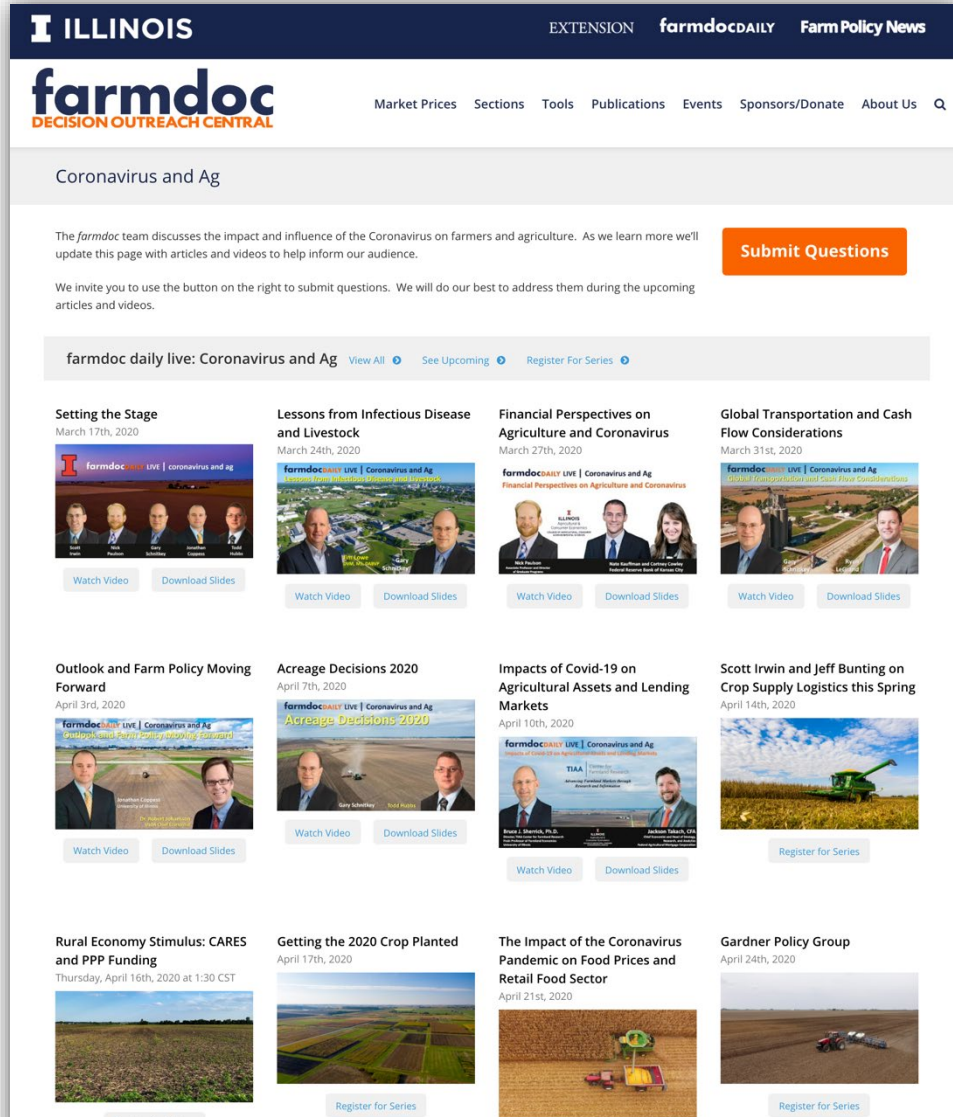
I ILLINOIS

EXTENSION farmdocDAILY Farm Policy News

farmdoc
DECISION OUTREACH CENTRAL

Market Prices Sections Tools Publications Events Sponsors/Donate About Us

Coronavirus and Ag

The *farmdoc* team discusses the impact and influence of the Coronavirus on farmers and agriculture. As we learn more we'll update this page with articles and videos to help inform our audience.

We invite you to use the button on the right to submit questions. We will do our best to address them during the upcoming articles and videos.

Submit Questions

farmdoc daily live: Coronavirus and Ag View All See Upcoming Register For Series

Setting the Stage
March 17th, 2020
farmdocDAILY LIVE | coronavirus and ag
Scott Irwin Nick Paulson Gary Schnitkey Jonathan Coppess Todd Hubbs
Watch Video Download Slides

Lessons from Infectious Disease and Livestock
March 24th, 2020
farmdocDAILY LIVE | Coronavirus and Ag
Lessons from Infectious Disease and Livestock
Watch Video Download Slides

Financial Perspectives on Agriculture and Coronavirus
March 27th, 2020
farmdocDAILY LIVE | Coronavirus and Ag
Financial Perspectives on Agriculture and Coronavirus
Nick Paulson Nate Kauffman and Cortney Cowley
Watch Video Download Slides

Global Transportation and Cash Flow Considerations
March 31st, 2020
farmdocDAILY LIVE | Coronavirus and Ag
Global Transportation and Cash Flow Considerations
Watch Video Download Slides

Outlook and Farm Policy Moving Forward
April 3rd, 2020
farmdocDAILY LIVE | Coronavirus and Ag
Outlook and Farm Policy Moving Forward
Jonathan Coppess
Watch Video Download Slides

Acreage Decisions 2020
April 7th, 2020
farmdocDAILY LIVE | Coronavirus and Ag
Acreage Decisions 2020
Gary Schnitkey Todd Hubbs
Watch Video Download Slides

Impacts of Covid-19 on Agricultural Assets and Lending Markets
April 10th, 2020
farmdocDAILY LIVE | Coronavirus and Ag
TIAA
Bruce J. Sherrick, Ph.D. Jackson Takach, CFA
Watch Video Download Slides

Scott Irwin and Jeff Bunting on Crop Supply Logistics this Spring
April 14th, 2020
Register for Series

Rural Economy Stimulus: CARES and PPP Funding
Thursday, April 16th, 2020 at 1:30 CST

Getting the 2020 Crop Planted
April 17th, 2020
Register for Series

The Impact of the Coronavirus Pandemic on Food Prices and Retail Food Sector
April 21st, 2020

Gardner Policy Group
April 24th, 2020
Register for Series